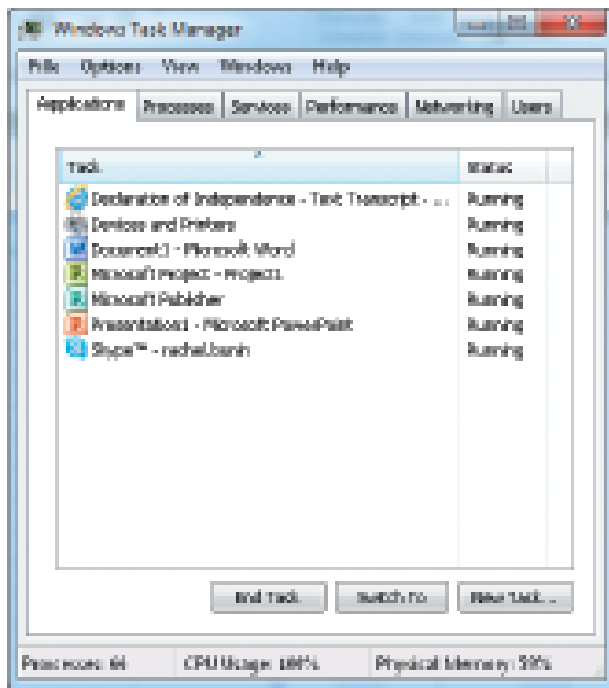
Windows Task Manager

File Options View Windows Help

Applications Processes Services Performance Networking Users

| Task | Status |
|---|---|
| Declaration of Independence - Text Transcript - ... | Running |
| Devices and Printers | Running |
| Document1 - Microsoft Word | Running |
| Microsoft Project - Project1 | Running |
| Microsoft Publisher | Running |
| Presentation1 - Microsoft PowerPoint | Running |
| Skype™ - rachel.banh | Running |

End Task Switch To New Task...

Processes: 66 CPU Usage: 100% Physical Memory: 59%